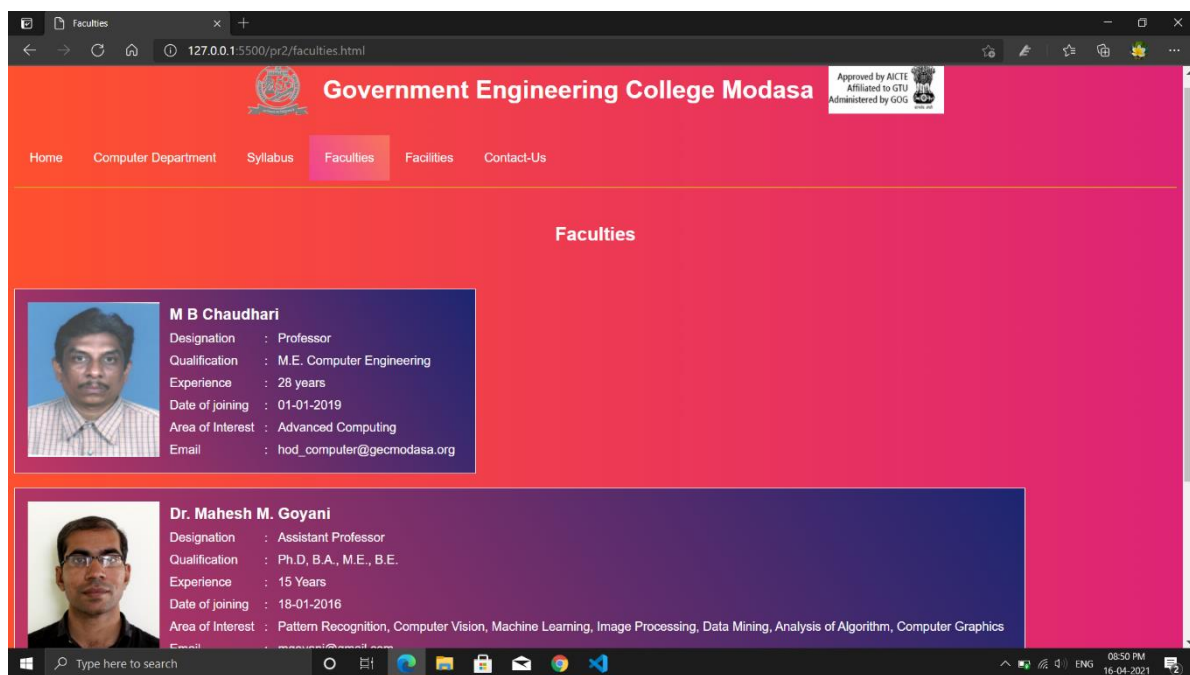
Faculties

127.0.0.1:5500/pr2/faculties.html

Government Engineering College Modasa

Approved by AICTE
Affiliated to GTU
Administered by GOG

Home Computer Department Syllabus Faculties Facilities Contact-Us

Faculties

M B Chaudhari
Designation : Professor
Qualification : M.E. Computer Engineering
Experience : 28 years
Date of joining : 01-01-2019
Area of Interest : Advanced Computing
Email : hod_computer@gecmodasa.org

Dr. Mahesh M. Goyani
Designation : Assistant Professor
Qualification : Ph.D, B.A., M.E., B.E.
Experience : 15 Years
Date of joining : 18-01-2016
Area of Interest : Pattern Recognition, Computer Vision, Machine Learning, Image Processing, Data Mining, Analysis of Algorithm, Computer Graphics
Email : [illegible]

Type here to search

ENG 08:50 PM 16-04-2021